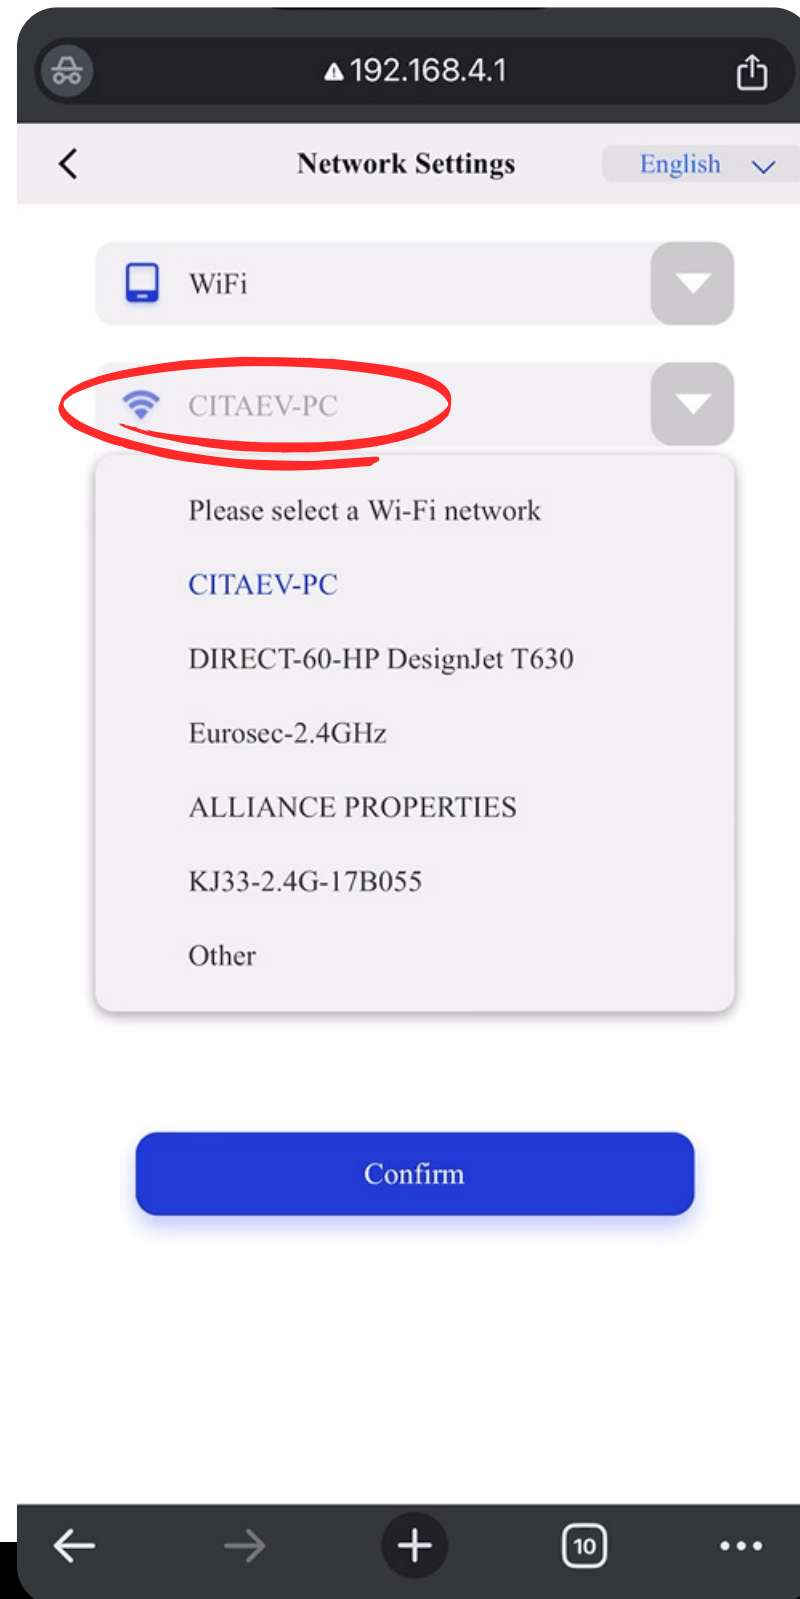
192.168.4.1

Network Settings

English

WiFi

CITAEV-PC

Please select a Wi-Fi network

CITAEV-PC

DIRECT-60-HP DesignJet T630

Eurosec-2.4GHz

ALLIANCE PROPERTIES

KJ33-2.4G-17B055

Other

Confirm

10